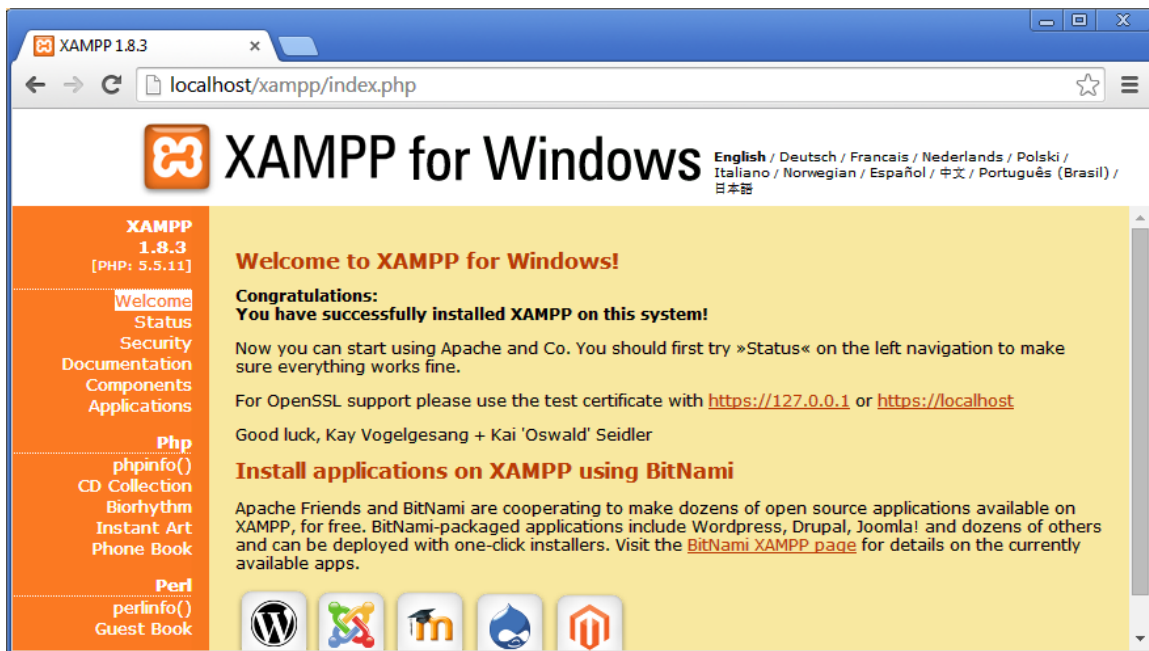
XAMPP 1.8.3

localhost/xampp/index.php

XAMPP for Windows

English / Deutsch / Francais / Nederlands / Polski / Italiano / Norwegian / Español / 中文 / Português (Brasil) / 日本語

XAMPP
1.8.3
[PHP: 5.5.11]

Welcome
Status
Security
Documentation
Components
Applications

Php
phpinfo()
CD Collection
Biorhythm
Instant Art
Phone Book

Perl
perlinfo()
Guest Book

Welcome to XAMPP for Windows!

Congratulations:
You have successfully installed XAMPP on this system!

Now you can start using Apache and Co. You should first try »Status« on the left navigation to make sure everything works fine.

For OpenSSL support please use the test certificate with https://127.0.0.1 or https://localhost

Good luck, Kay Vogelgesang + Kai 'Oswald' Seidler

Install applications on XAMPP using BitNami

Apache Friends and BitNami are cooperating to make dozens of open source applications available on XAMPP, for free. BitNami-packaged applications include Wordpress, Drupal, Joomla! and dozens of others and can be deployed with one-click installers. Visit the BitNami XAMPP page for details on the currently available apps.